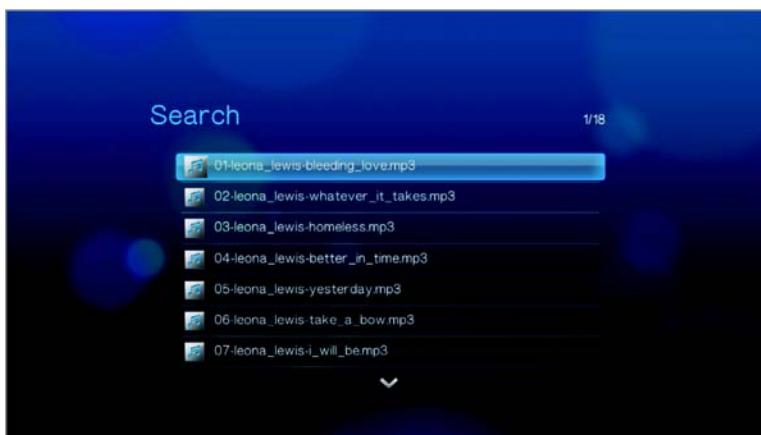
Search

1/18

01-leona_lewis-bleeding_love.mp3

02-leona_lewis-whatever_it_takes.mp3

03-leona_lewis-homeless.mp3

04-leona_lewis-better_in_time.mp3

05-leona_lewis-yesterday.mp3

06-leona_lewis-take_a_bow.mp3

07-leona_lewis-i_will_be.mp3